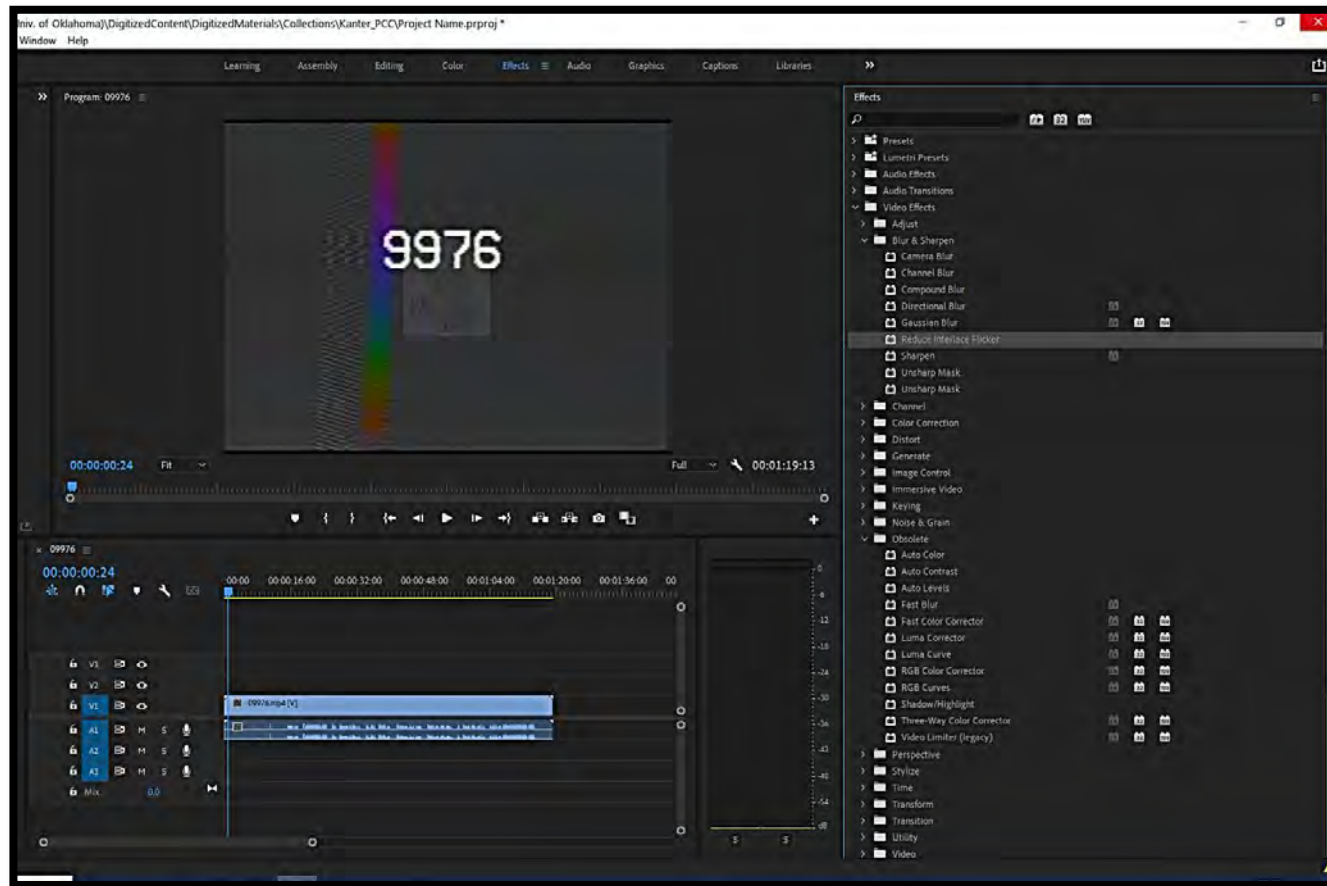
niv. of Oklahoma)\DigitizedContent\DigitizedMaterials\Collections\Kanter_PCC\Project Name.prproj *
Window Help

Learning Assembly Editing Color Effects Audio Graphics Captions Libraries »

» Program: 09976

9976

00:00:00:24 Fit Full 00:01:19:13

09976
00:00:00:24
00:00 00:00:16:00 00:00:32:00 00:00:48:00 00:01:04:00 00:01:20:00 00:01:36:00 00

V1
V2
V1 09976.mp4 [V]
A1 M S
A2 M S
A3 M S
Mix 0.0

0
-6
-12
-18
-24
-30
-36
-42
-48
-54
dB
S S

Effects
Presets
Lumetri Presets
Audio Effects
Audio Transitions
Video Effects
Adjust
Blur & Sharpen
Camera Blur
Channel Blur
Compound Blur
Directional Blur
Gaussian Blur
Reduce Interlace Flicker
Sharpen
Unsharp Mask
Unsharp Mask
Channel
Color Correction
Distort
Generate
Image Control
Immersive Video
Keying
Noise & Grain
Obsolete
Auto Color
Auto Contrast
Auto Levels
Fast Blur
Fast Color Corrector
Luma Corrector
Luma Curve
RGB Color Corrector
RGB Curves
Shadow/Highlight
Three-Way Color Corrector
Video Limiter (legacy)
Perspective
Stylize
Time
Transform
Transition
Utility
Video